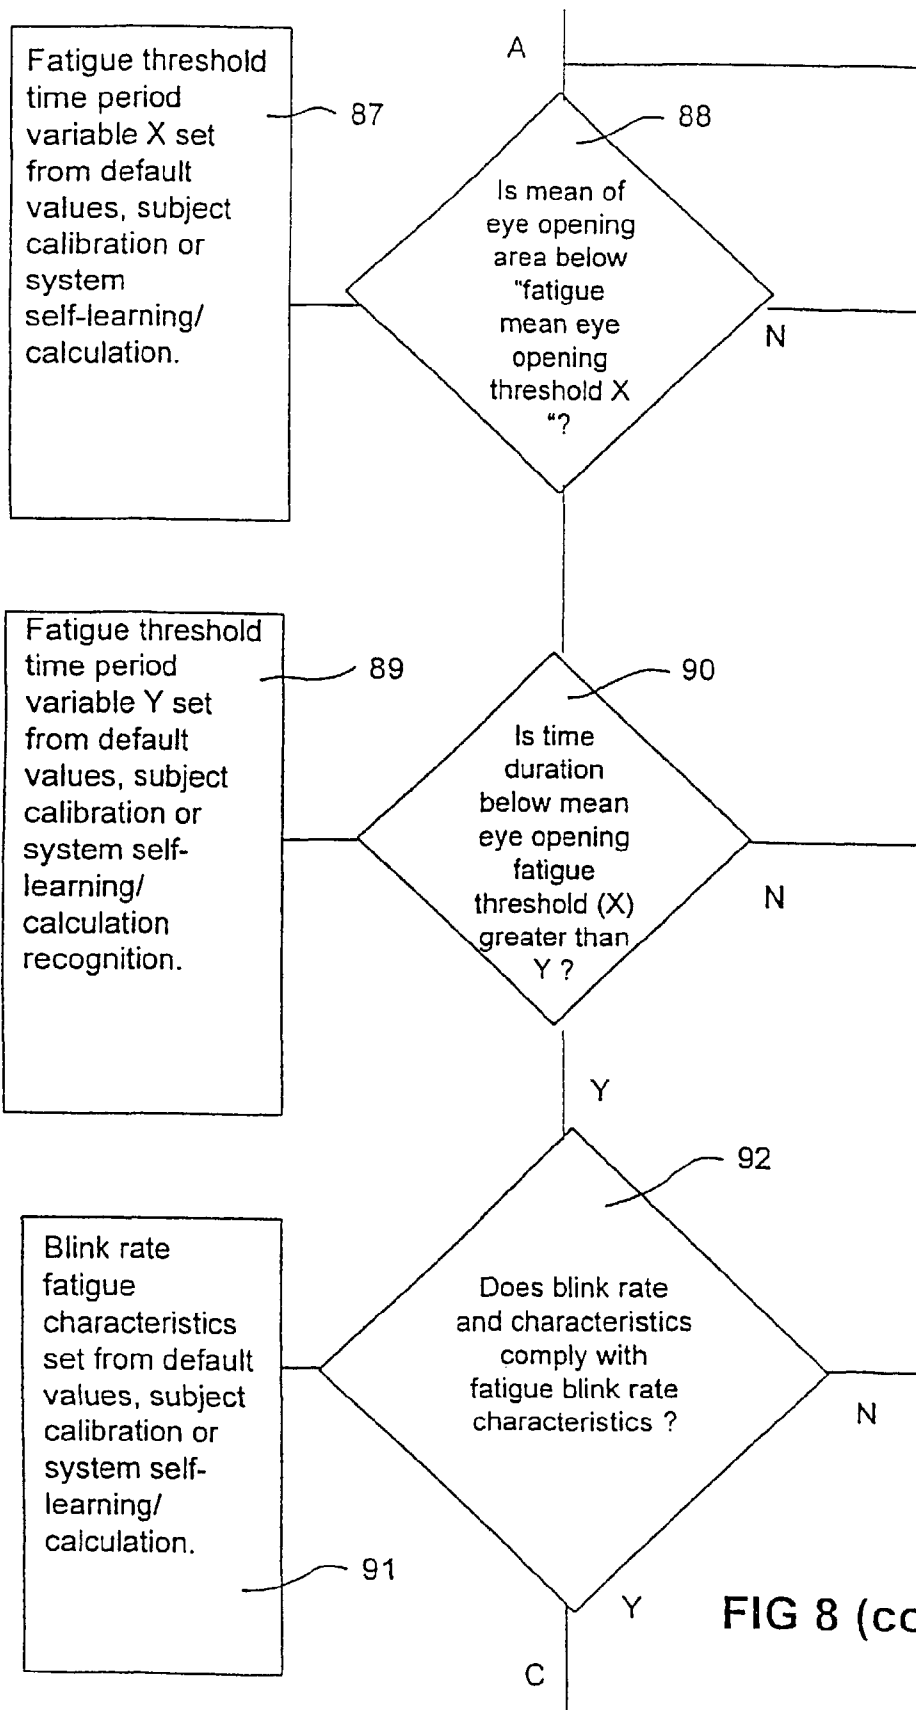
A

Fatigue threshold time period variable X set from default values, subject calibration or system self-learning/ calculation.

87

88

Is mean of eye opening area below "fatigue mean eye opening threshold X "?

N

Fatigue threshold time period variable Y set from default values, subject calibration or system self-learning/ calculation recognition.

89

90

Is time duration below mean eye opening fatigue threshold (X) greater than Y ?

N

Y

92

Blink rate fatigue characteristics set from default values, subject calibration or system self-learning/ calculation.

Does blink rate and characteristics comply with fatigue blink rate characteristics ?

N

91

Y

FIG 8 (co

C